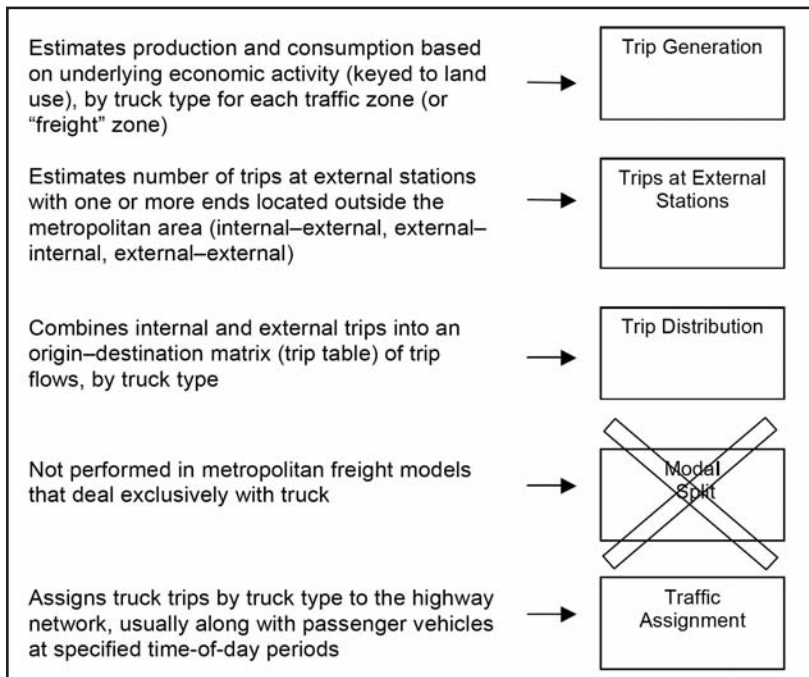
Estimates production and consumption based on underlying economic activity (keyed to land use), by truck type for each traffic zone (or "freight" zone)

Trip Generation

Estimates number of trips at external stations with one or more ends located outside the metropolitan area (internal–external, external–internal, external–external)

Trips at External Stations

Combines internal and external trips into an origin–destination matrix (trip table) of trip flows, by truck type

Trip Distribution

Not performed in metropolitan freight models that deal exclusively with truck

Modal Split

Assigns truck trips by truck type to the highway network, usually along with passenger vehicles at specified time-of-day periods

Traffic Assignment